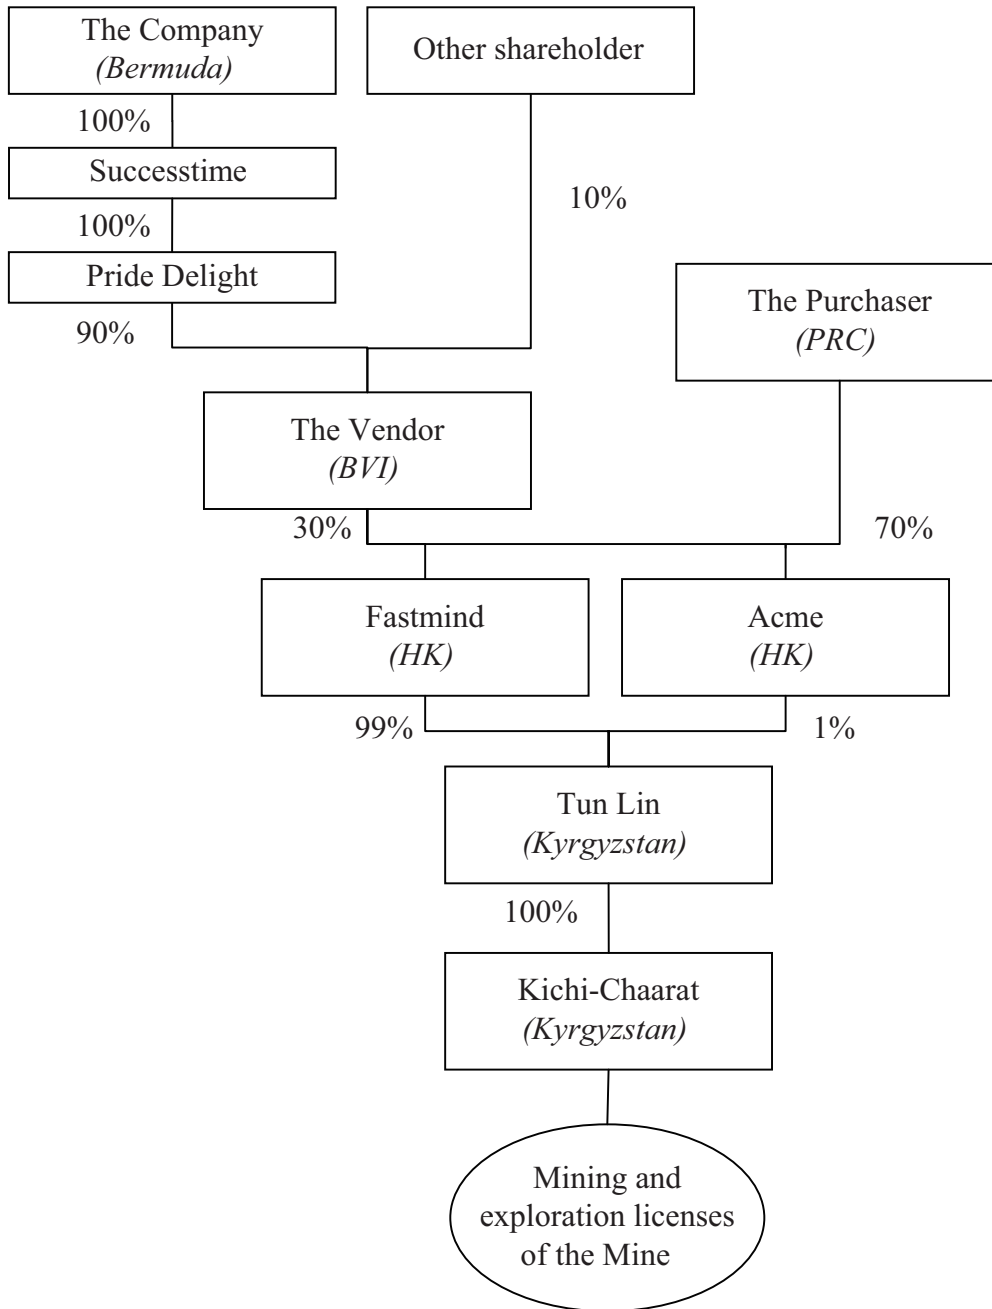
The Company
*(Bermuda)*

Other shareholder

100%

Successtime

10%

100%

Pride Delight

The Purchaser
*(PRC)*

90%

The Vendor
*(BVI)*

30%

70%

Fastmind
*(HK)*

Acme
*(HK)*

99%

1%

Tun Lin
*(Kyrgyzstan)*

100%

Kichi-Chaarat
*(Kyrgyzstan)*

Mining and exploration licenses of the Mine